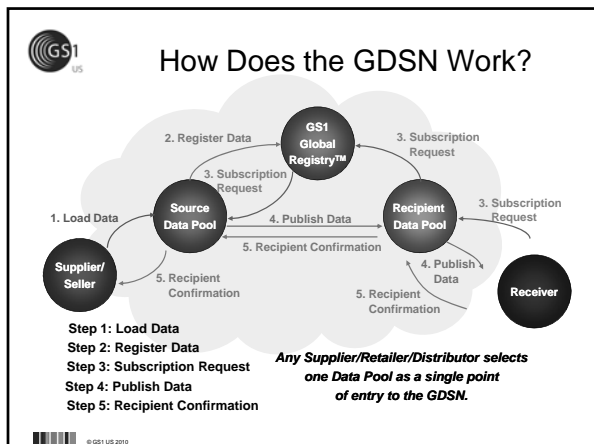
GS1 US

How Does the GDSN Work?

2. Register Data

GS1 Global Registry™

3. Subscription Request

3. Subscription Request

1. Load Data

Source Data Pool

4. Publish Data

Recipient Data Pool

3. Subscription Request

5. Recipient Confirmation

Supplier/ Seller

5. Recipient Confirmation

4. Publish Data

5. Recipient Confirmation

Receiver

Step 1: Load Data
Step 2: Register Data
Step 3: Subscription Request
Step 4: Publish Data
Step 5: Recipient Confirmation

Any Supplier/Retailer/Distributor selects one Data Pool as a single point of entry to the GDSN.

© GS1 US 2010